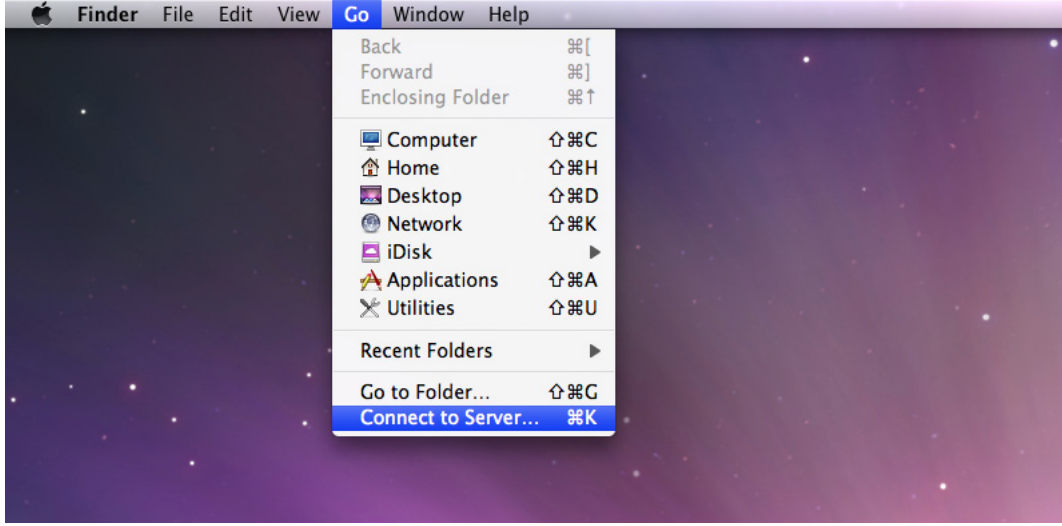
Finder File Edit View Go Window Help

Back ⌘[
Forward ⌘]
Enclosing Folder ⌘↑

Computer ⇧⌘C
Home ⇧⌘H
Desktop ⇧⌘D
Network ⇧⌘K
iDisk ▶
Applications ⇧⌘A
Utilities ⇧⌘U

Recent Folders ▶

Go to Folder... ⇧⌘G
Connect to Server... ⌘K